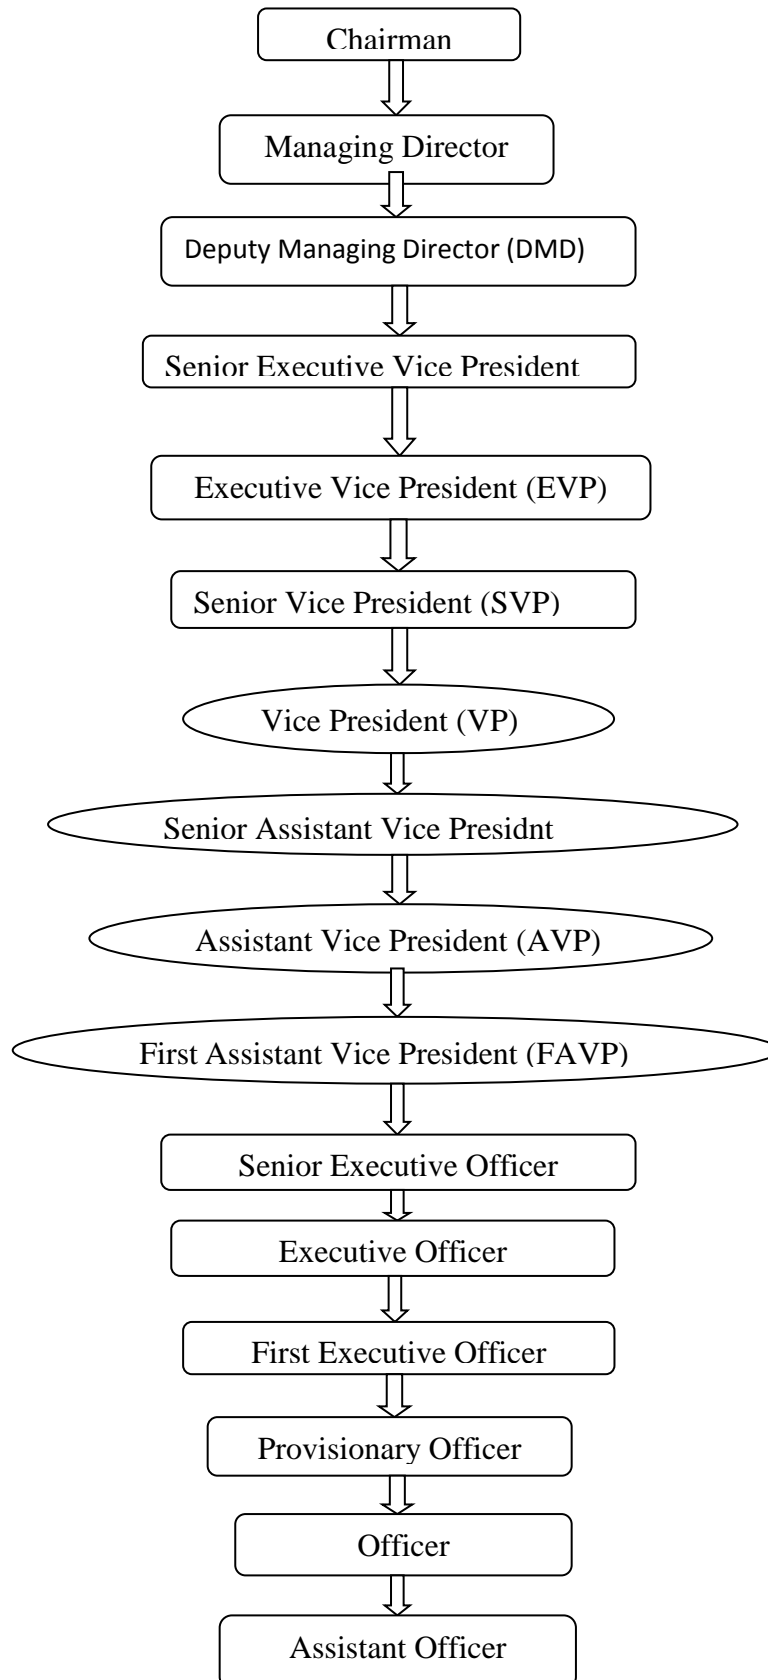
Chairman

Managing Director

Deputy Managing Director (DMD)

Senior Executive Vice President

Executive Vice President (EVP)

Senior Vice President (SVP)

Vice President (VP)

Senior Assistant Vice Presidnt

Assistant Vice President (AVP)

First Assistant Vice President (FAVP)

Senior Executive Officer

Executive Officer

First Executive Officer

Provisionary Officer

Officer

Assistant Officer